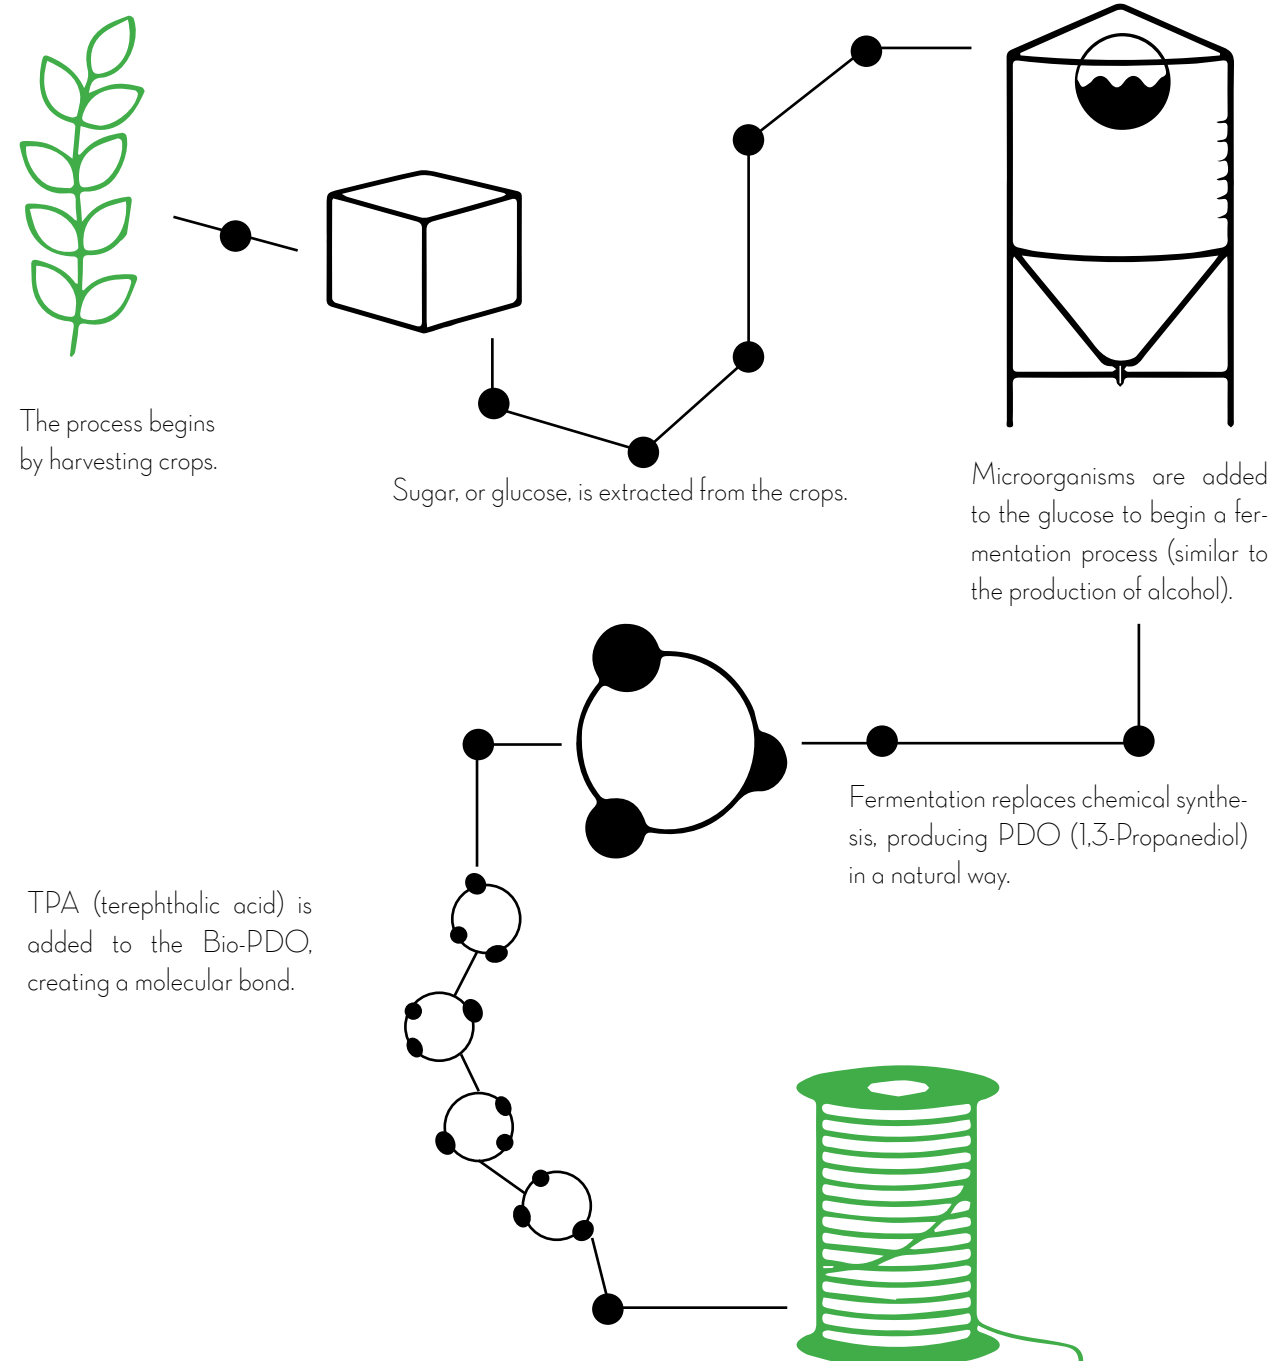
The process begins by harvesting crops.

Sugar, or glucose, is extracted from the crops.

Microorganisms are added to the glucose to begin a fermentation process (similar to the production of alcohol).

Fermentation replaces chemical synthesis, producing PDO (1,3-Propanediol) in a natural way.

TPA (terephthalic acid) is added to the Bio-PDO, creating a molecular bond.